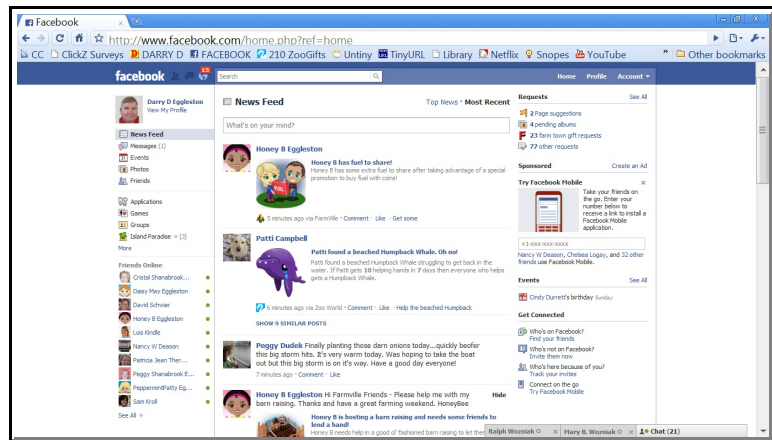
Facebook
http://www.facebook.com/home.php?ref=home
CC | ClickZ Surveys | DARRY D | FACEBOOK | 210 ZooGifts | Untiny | TinyURL | Library | Netflix | Snopes | YouTube | Other bookmarks

facebook 15 Search Home Profile Account

Darry D Eggleston
View My Profile

News Feed
Messages (1)
Events
Photos
Friends

Applications
Games
Groups
Island Paradise (3)
More

Friends Online
Cristal Shanabrook...
Daisy May Eggleston
David Schwier
Honey B Eggleston
Lois Kindle
Nancy W Deason
Patricia Jean Ther...
Peggy Shanabrook E...
PeppermintPatty Eg...
Sam Kroll
See All

News Feed
Top News · Most Recent
What's on your mind?

Honey B Eggleston
Honey B has fuel to share!
Honey B has some extra fuel to share after taking advantage of a special promotion to buy fuel with coins!
3 minutes ago via FarmVille · Comment · Like · Get some

Patti Campbell
Patti found a beached Humpback Whale. Oh no!
Patti found a beached Humpback Whale struggling to get back in the water. If Patti gets 10 helping hands in 7 days then everyone who helps gets a Humpback Whale.
6 minutes ago via Zoo World · Comment · Like · Help the beached Humpback
SHOW 9 SIMILAR POSTS

Peggy Dudek Finally planting those darn onions today...quickly beofer this big storm hits. It's very warm today. Was hoping to take the boat out but this big storm is on it's way. Have a good day everyone!
7 minutes ago · Comment · Like

Honey B Eggleston Hi Farmville Friends - Please help me with my barn raising. Thanks and have a great farming weekend. HoneyBee Hide
Honey B is hosting a barn raising and needs some friends to lend a hand!
Honey B needs help in a good ol' fashioned barn raising to let ther

Requests See All
2 Page suggestions
4 pending albums
23 farm town gift requests
77 other requests

Sponsored Create an Ad
Try Facebook Mobile
Take your friends on the go. Enter your number below to receive a link to install a Facebook Mobile application.
+1-xxx-xxx-xxxx
Nancy W Deason, Chelsea Logay, and 32 other friends use Facebook Mobile.

Events See All
Ondy Durrett's birthday Sunday

Get Connected
Who's on Facebook?
Find your friends
Who's not on Facebook?
Invite them now
Who's here because of you?
Track your invites
Connect on the go
Try Facebook Mobile

Ralph Wozniak | Mary B. Wozniak | Chat (21)